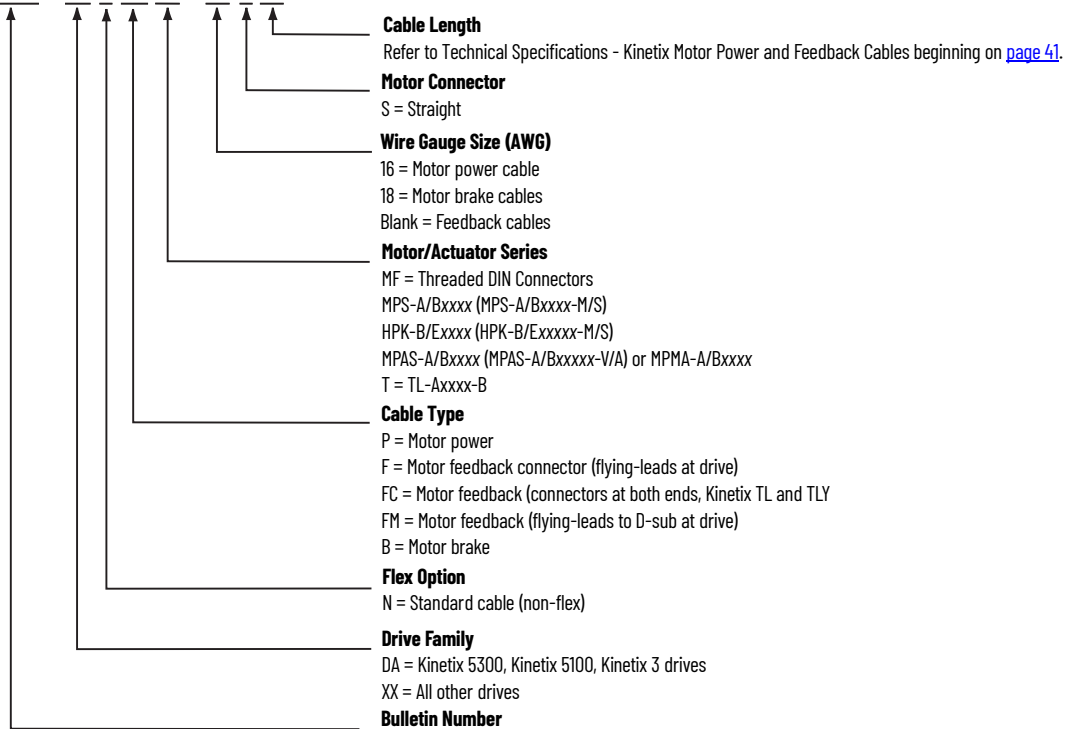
**Cable Length**
Refer to Technical Specifications - Kinetix Motor Power and Feedback Cables beginning on page 41.

**Motor Connector**
S = Straight

**Wire Gauge Size (AWG)**
16 = Motor power cable
18 = Motor brake cables
Blank = Feedback cables

**Motor/Actuator Series**
MF = Threaded DIN Connectors
MPS-A/Bxxxx (MPS-A/Bxxxx-M/S)
HPK-B/Exxxx (HPK-B/Exxxxx-M/S)
MPAS-A/Bxxxx (MPAS-A/Bxxxxx-V/A) or MPMA-A/Bxxxx
T = TL-Axxxx-B

**Cable Type**
P = Motor power
F = Motor feedback connector (flying-leads at drive)
FC = Motor feedback (connectors at both ends, Kinetix TL and TLY
FM = Motor feedback (flying-leads to D-sub at drive)
B = Motor brake

**Flex Option**
N = Standard cable (non-flex)

**Drive Family**
DA = Kinetix 5300, Kinetix 5100, Kinetix 3 drives
XX = All other drives

**Bulletin Number**